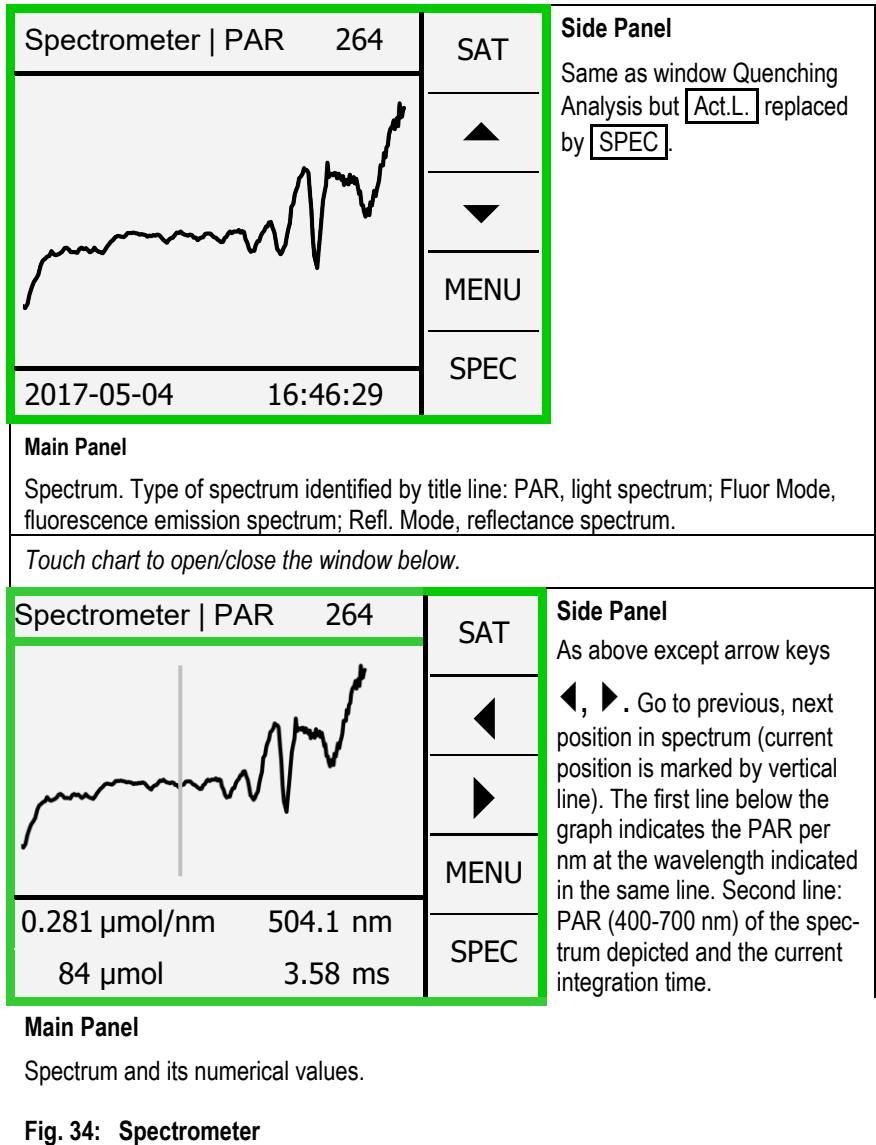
Spectrometer | PAR 264

SAT

▲

▼

MENU

SPEC

2017-05-04 16:46:29

**Side Panel**

Same as window Quenching Analysis but Act.L. replaced by SPEC.

**Main Panel**

Spectrum. Type of spectrum identified by title line: PAR, light spectrum; Fluor Mode, fluorescence emission spectrum; Refl. Mode, reflectance spectrum.

*Touch chart to open/close the window below.*

Spectrometer | PAR 264

SAT

◀

▶

MENU

SPEC

0.281 µmol/nm 504.1 nm

84 µmol 3.58 ms

**Side Panel**

As above except arrow keys

◀, ▶. Go to previous, next position in spectrum (current position is marked by vertical line). The first line below the graph indicates the PAR per nm at the wavelength indicated in the same line. Second line: PAR (400-700 nm) of the spectrum depicted and the current integration time.

**Main Panel**

Spectrum and its numerical values.

**Fig. 34: Spectrometer**